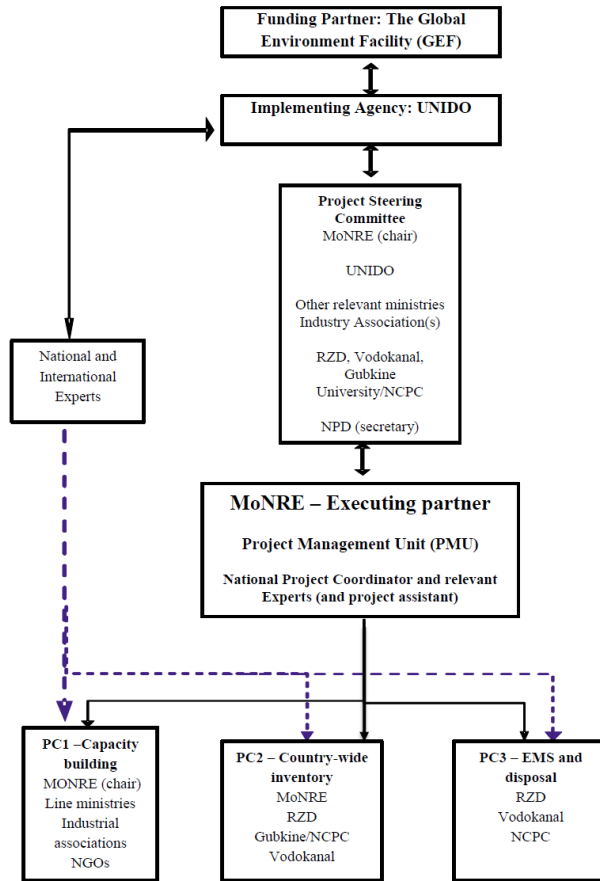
Funding Partner: The Global Environment Facility (GEF)

Implementing Agency: UNIDO

Project Steering Committee
MoNRE (chair)

UNIDO

Other relevant ministries
Industry Association(s)

RZD, Vodokanal, Gubkine University/NCPC

NPD (secretary)

National and International Experts

MoNRE – Executing partner

Project Management Unit (PMU)

National Project Coordinator and relevant Experts (and project assistant)

PC1 –Capacity building
MONRE (chair)
Line ministries
Industrial associations
NGOs

PC2 – Country-wide inventory
MoNRE
RZD
Gubkine/NCPC
Vodokanal

PC3 – EMS and disposal
RZD
Vodokanal
NCPC